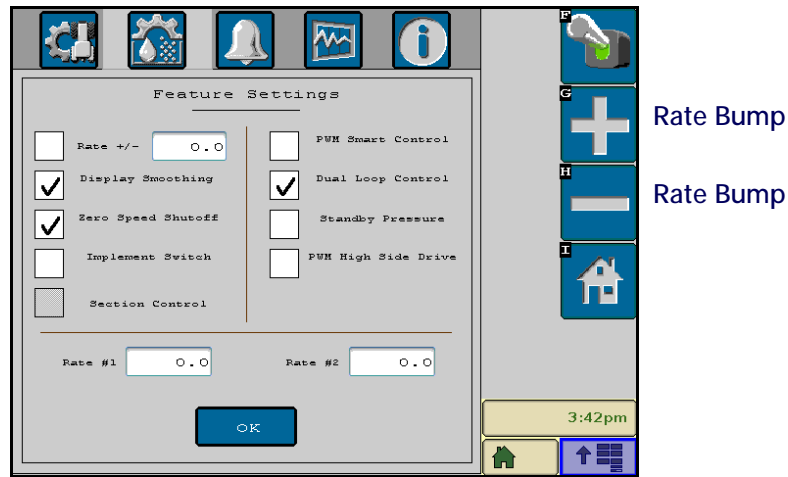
Feature Settings

Rate +/- 0.0

Display Smoothing

Zero Speed Shutoff

Implement Switch

Section Control

PWM Smart Control

Dual Loop Control

Standby Pressure

PWM High Side Drive

Rate #1 0.0

Rate #2 0.0

OK

F

G

H

I

Rate Bump

Rate Bump

3:42pm